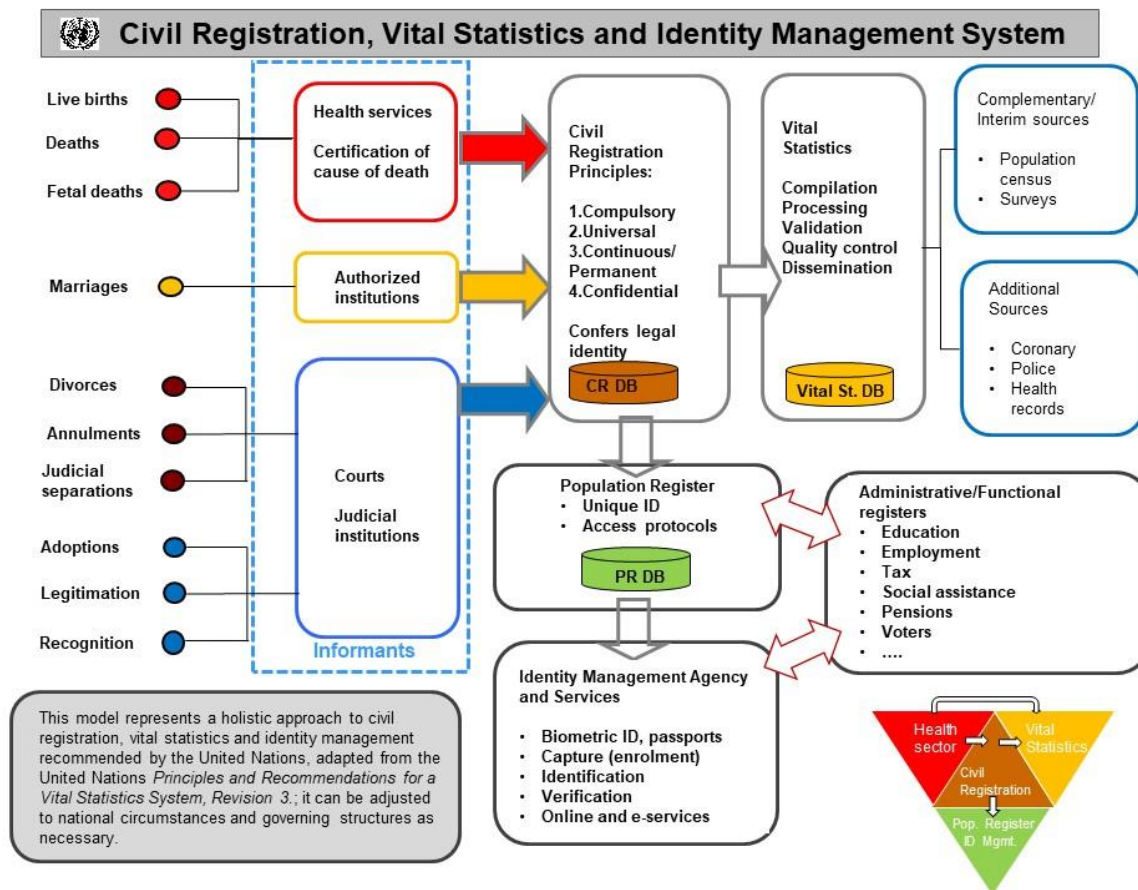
Civil Registration, Vital Statistics and Identity Management System

Live births
Deaths
Fetal deaths

Marriages

Divorces
Annulments
Judicial separations

Adoptions
Legitimation
Recognition

Health services
Certification of cause of death

Authorized institutions

Courts
Judicial institutions

Informants

Civil Registration Principles:
1.Compulsory
2.Universal
3.Continuous/ Permanent
4.Confidential
Confers legal identity
CR DB

Vital Statistics
Compilation
Processing
Validation
Quality control
Dissemination
Vital St. DB

Complementary/ Interim sources
• Population census
• Surveys

Additional Sources
• Coronary
• Police
• Health records

Population Register
• Unique ID
• Access protocols
PR DB

Administrative/Functional registers
• Education
• Employment
• Tax
• Social assistance
• Pensions
• Voters
• ....

Identity Management Agency and Services
• Biometric ID, passports
• Capture (enrolment)
• Identification
• Verification
• Online and e-services

This model represents a holistic approach to civil registration, vital statistics and identity management recommended by the United Nations, adapted from the United Nations *Principles and Recommendations for a Vital Statistics System, Revision 3.*; it can be adjusted to national circumstances and governing structures as necessary.

Health sector
Vital Statistics
Civil Registration
Pop. Register ID Mgmt.